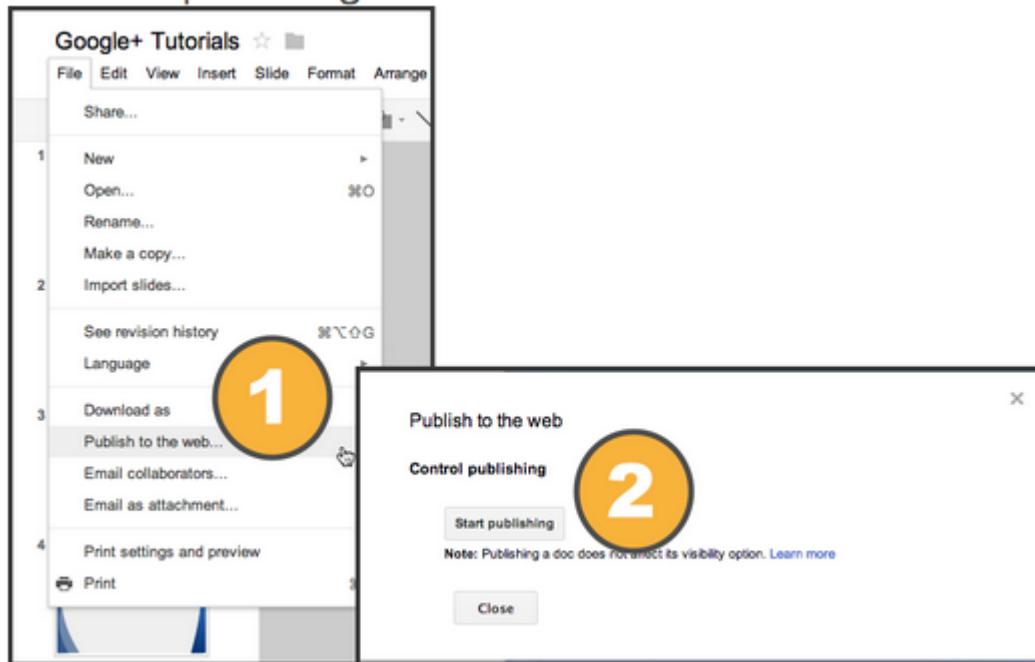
Google+ Tutorials

File Edit View Insert Slide Format Arrange

Share...

1

New

Open... ⌘O

Rename...

Make a copy...

2

Import slides...

See revision history ⌘⌥⇧G

Language

3

Download as

Publish to the web...

Email collaborators...

Email as attachment...

4

Print settings and preview

Print

1

Publish to the web

×

Control publishing

2

Start publishing

Note: Publishing a doc does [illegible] its visibility option. Learn more

Close